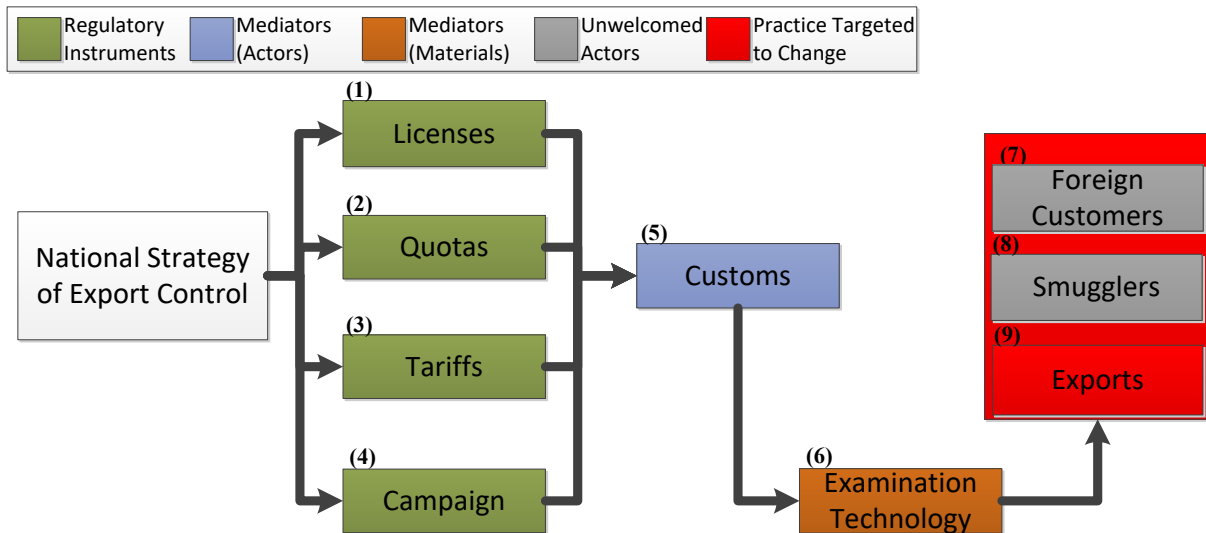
Regulatory Instruments
Mediators (Actors)
Mediators (Materials)
Unwelcomed Actors
Practice Targeted to Change

National Strategy of Export Control

(1) Licenses
(2) Quotas
(3) Tariffs
(4) Campaign

(5) Customs

(6) Examination Technology

(7) Foreign Customers
(8) Smugglers
(9) Exports